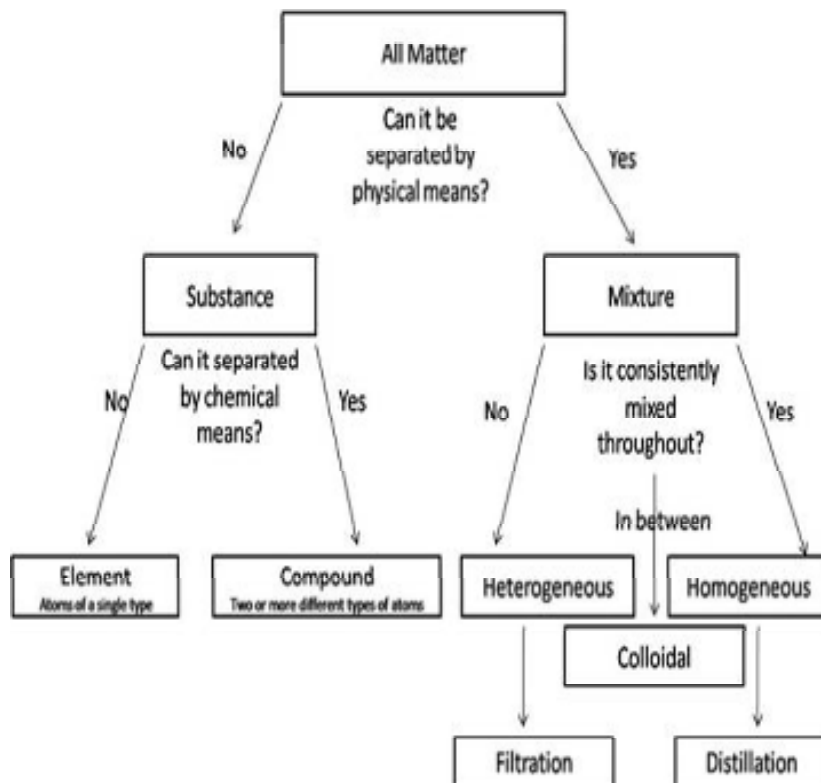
All Matter

Can it be separated by physical means?

No

Yes

Substance

Mixture

Can it separated by chemical means?

No

Yes

Is it consistently mixed throughout?

No

Yes

In between

Element
Atoms of a single type

Compound
Two or more different types of atoms

Heterogeneous

Homogeneous

Colloidal

Filtration

Distillation